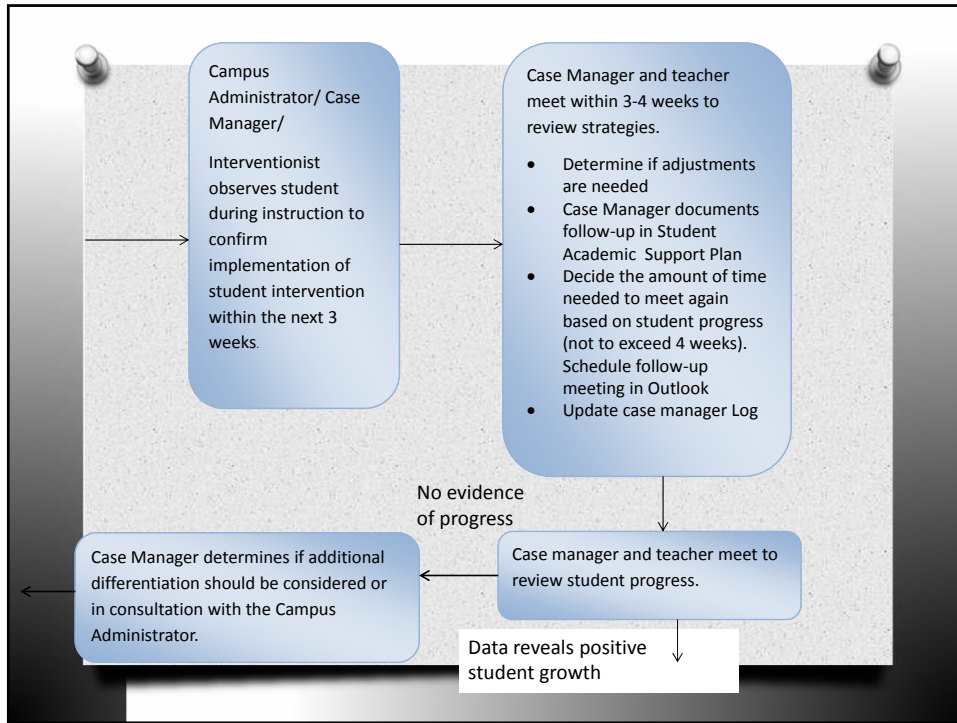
Campus Administrator/ Case Manager/

Interventionist observes student during instruction to confirm implementation of student intervention within the next 3 weeks.

Case Manager and teacher meet within 3-4 weeks to review strategies.

- Determine if adjustments are needed
- Case Manager documents follow-up in Student Academic Support Plan
- Decide the amount of time needed to meet again based on student progress (not to exceed 4 weeks). Schedule follow-up meeting in Outlook
- Update case manager Log

No evidence of progress

Case Manager determines if additional differentiation should be considered or in consultation with the Campus Administrator.

Case manager and teacher meet to review student progress.

Data reveals positive student growth